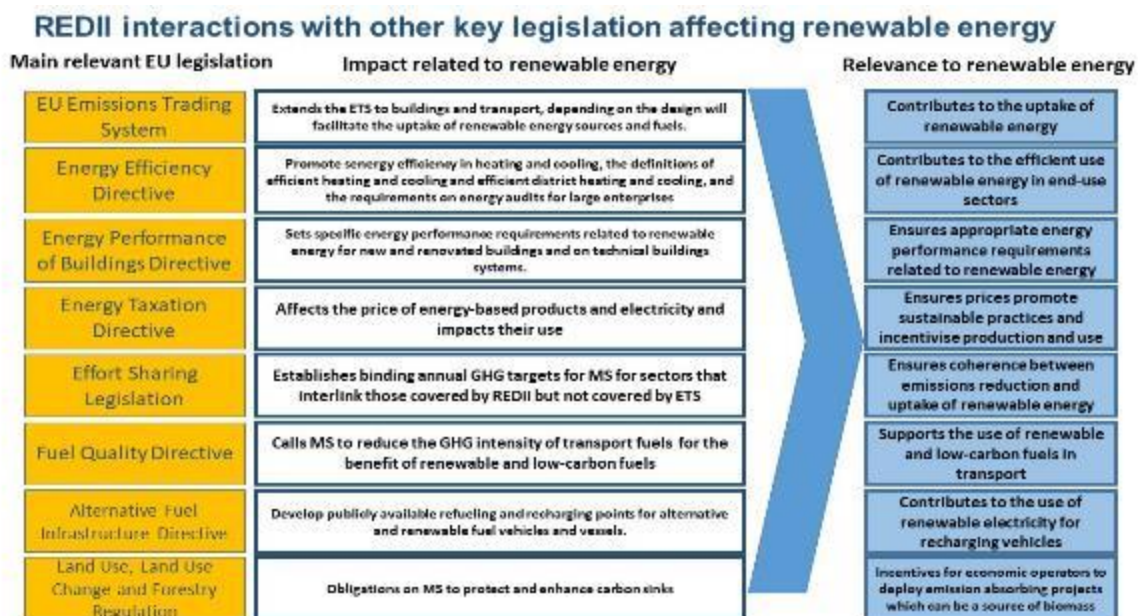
REDII interactions with other key legislation affecting renewable energy

| Main relevant EU legislation | Impact related to renewable energy | Relevance to renewable energy |
|---|---|---|
| EU Emissions Trading System | Extends the ETS to buildings and transport, depending on the design will facilitate the uptake of renewable energy sources and fuels. | Contributes to the uptake of renewable energy |
| Energy Efficiency Directive | Promote senergy efficiency in heating and cooling, the definitions of efficient heating and cooling and efficient district heating and cooling, and the requirements on energy audits for large enterprises | Contributes to the efficient use of renewable energy in end-use sectors |
| Energy Performance of Buildings Directive | Sets specific energy performance requirements related to renewable energy for new and renovated buildings and on technical buildings systems. | Ensures appropriate energy performance requirements related to renewable energy |
| Energy Taxation Directive | Affects the price of energy-based products and electricity and impacts their use | Ensures prices promote sustainable practices and incentivise production and use |
| Effort Sharing Legislation | Establishes binding annual GHG targets for MS for sectors that interlink those covered by REDII but not covered by ETS | Ensures coherence between emissions reduction and uptake of renewable energy |
| Fuel Quality Directive | Calls MS to reduce the GHG intensity of transport fuels for the benefit of renewable and low-carbon fuels | Supports the use of renewable and low-carbon fuels in transport |
| Alternative Fuel Infrastructure Directive | Develop publicly available refueling and recharging points for alternative and renewable fuel vehicles and vessels. | Contributes to the use of renewable electricity for recharging vehicles |
| Land Use, Land Use Change and Forestry Regulation | Obligations on MS to protect and enhance carbon sinks | Incentives for economic operators to deploy emission absorbing projects which can be a source of biomass |